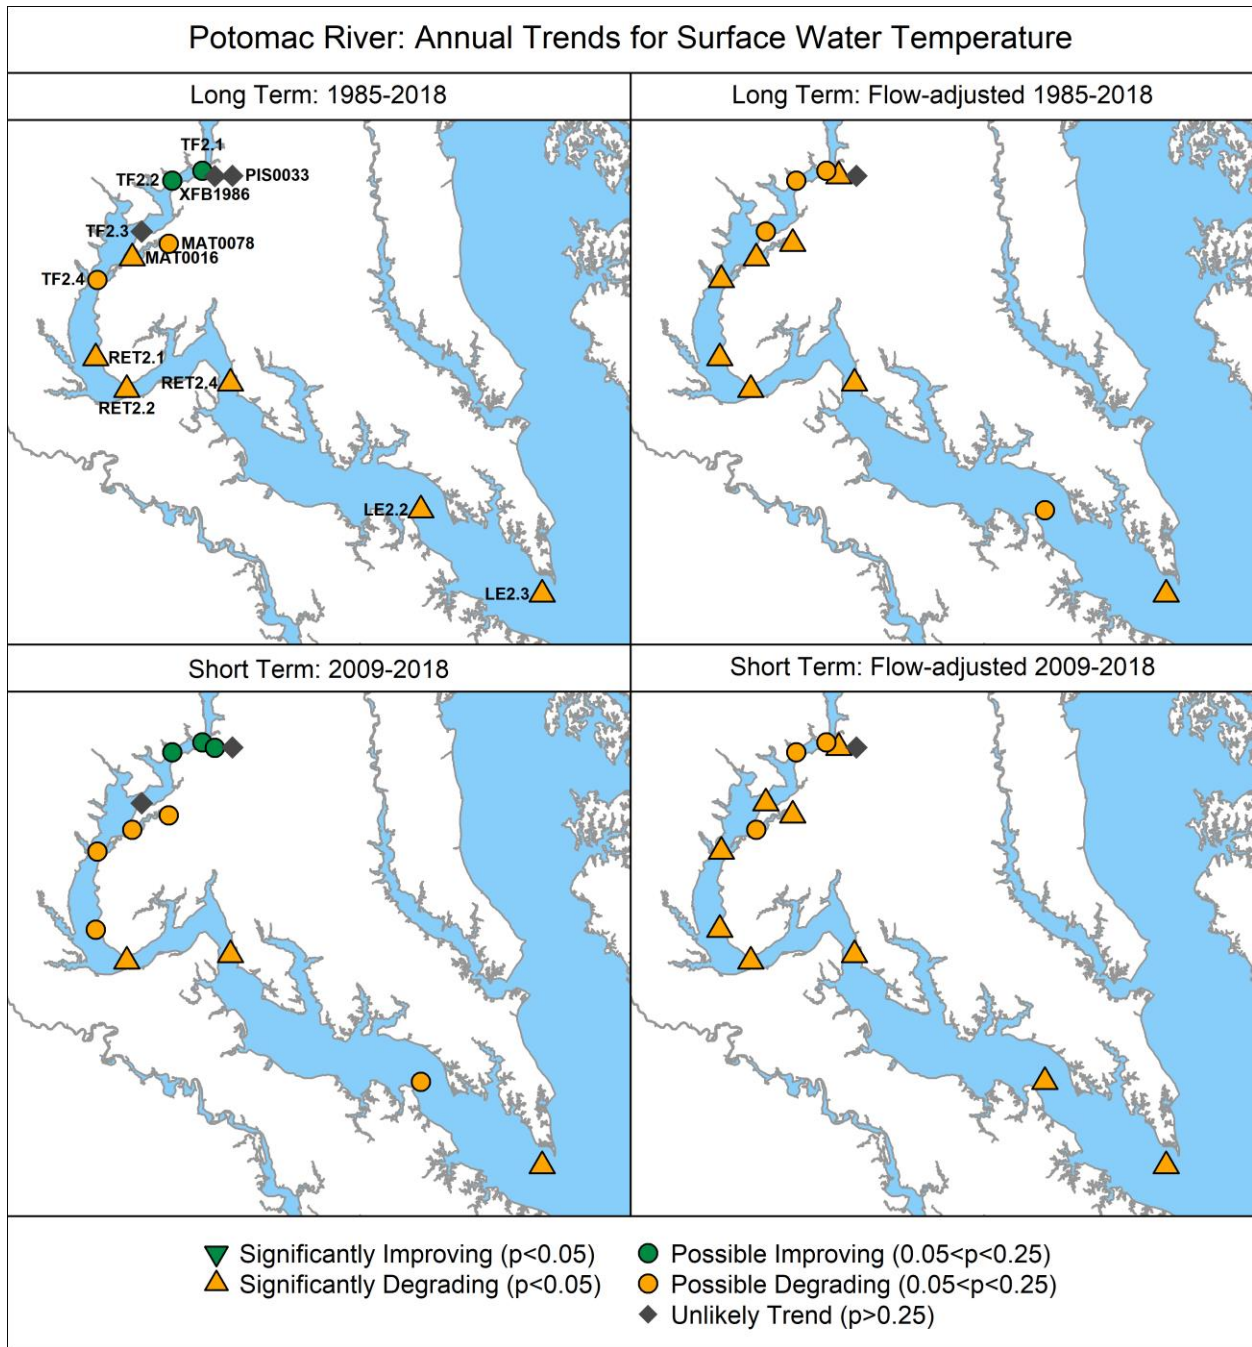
Potomac River: Annual Trends for Surface Water Temperature

Long Term: 1985-2018

TF2.1
TF2.2
PIS0033
XFB1986
TF2.3
MAT0078
MAT0016
TF2.4
RET2.1
RET2.4
RET2.2
LE2.2
LE2.3

Long Term: Flow-adjusted 1985-2018

Short Term: 2009-2018

Short Term: Flow-adjusted 2009-2018

Significantly Improving (p<0.05)
Significantly Degrading (p<0.05)
Possible Improving (0.05<p<0.25)
Possible Degrading (0.05<p<0.25)
Unlikely Trend (p>0.25)